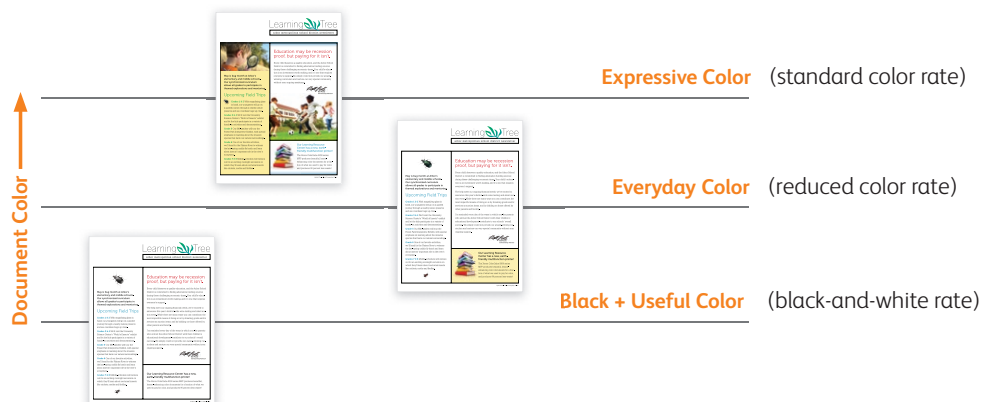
Expressive Color (standard color rate)

Everyday Color (reduced color rate)

Black + Useful Color (black-and-white rate)

Document Color

Learning Tree

Education may be recession proof, but paying for it isn't.

Upcoming Field Trips

Learning Tree

Education may be recession proof, but paying for it isn't.

Upcoming Field Trips

Learning Tree

Education may be recession proof, but paying for it isn't.

Upcoming Field Trips